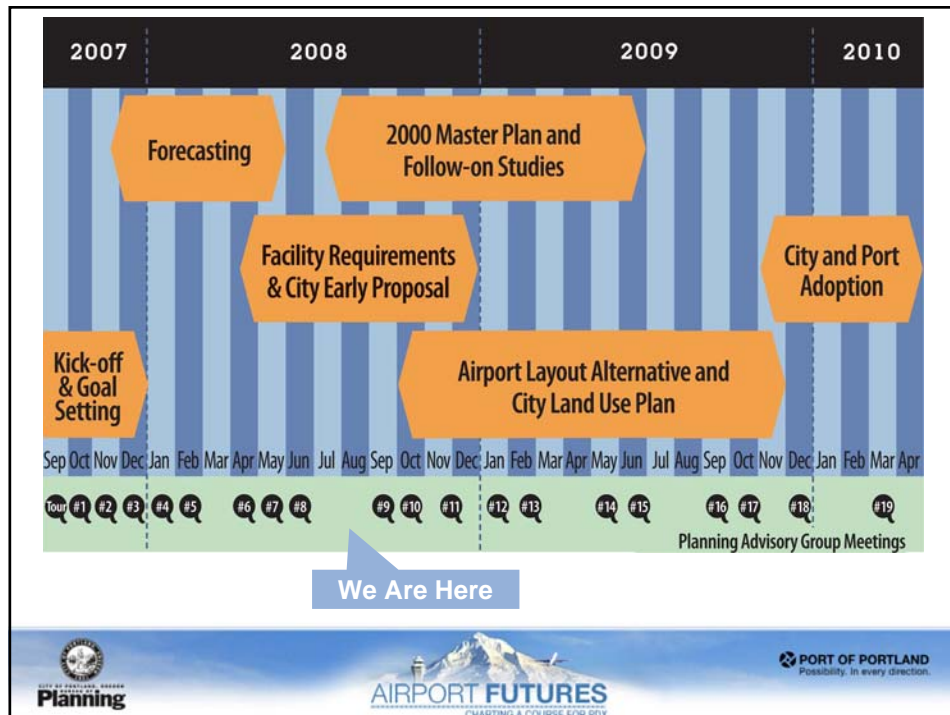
2007 2008 2009 2010

Forecasting

2000 Master Plan and Follow-on Studies

Facility Requirements & City Early Proposal

City and Port Adoption

Kick-off & Goal Setting

Airport Layout Alternative and City Land Use Plan

Sep Oct Nov Dec Jan Feb Mar Apr May Jun Jul Aug Sep Oct Nov Dec Jan Feb Mar Apr May Jun Jul Aug Sep Oct Nov Dec Jan Feb Mar Apr

Tour #1 #2 #3 #4 #5 #6 #7 #8 #9 #10 #11 #12 #13 #14 #15 #16 #17 #18 #19

Planning Advisory Group Meetings

We Are Here

CITY OF PORTLAND, OREGON BUREAU OF Planning

AIRPORT FUTURES
CHARTING A COURSE FOR PDX

PORT OF PORTLAND
Possibility. In every direction.